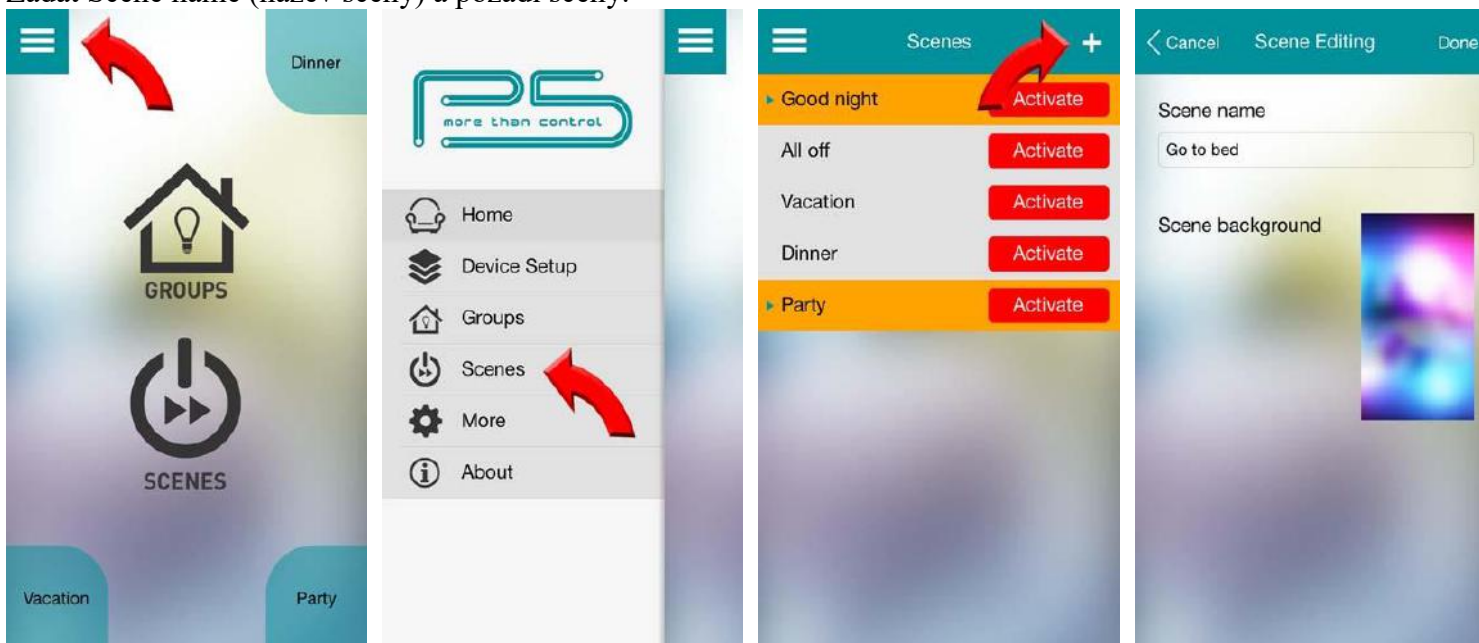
Zadat Scene name (název scény) a pozadí scény.

Dinner

GROUPS

SCENES

Vacation

Party

P5 more than control

Home

Device Setup

Groups

Scenes

More

About

Scenes +

Good night Activate

All off Activate

Vacation Activate

Dinner Activate

Party Activate

Cancel Scene Editing Done

Scene name

Go to bed

Scene background